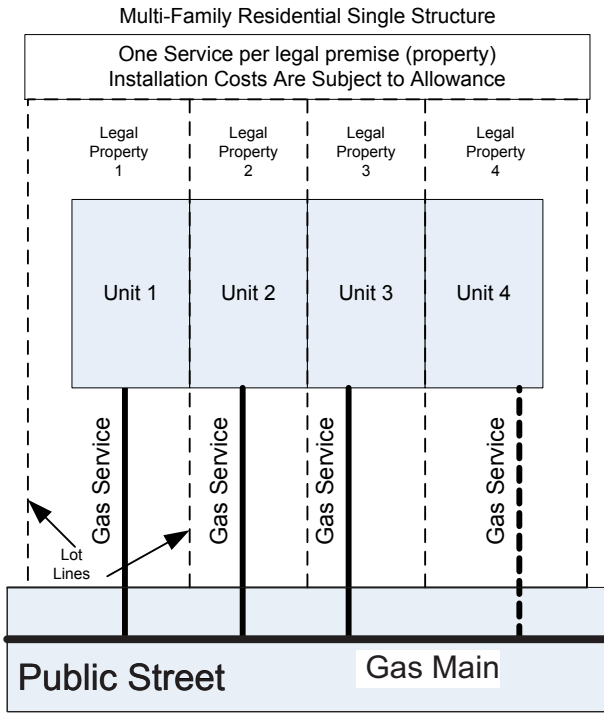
Multi-Family Residential Single Structure

One Service per legal premise (property)
Installation Costs Are Subject to Allowance

Legal Property 1

Legal Property 2

Legal Property 3

Legal Property 4

Unit 1

Unit 2

Unit 3

Unit 4

Gas Service

Gas Service

Gas Service

Gas Service

Lot Lines

Public Street

Gas Main